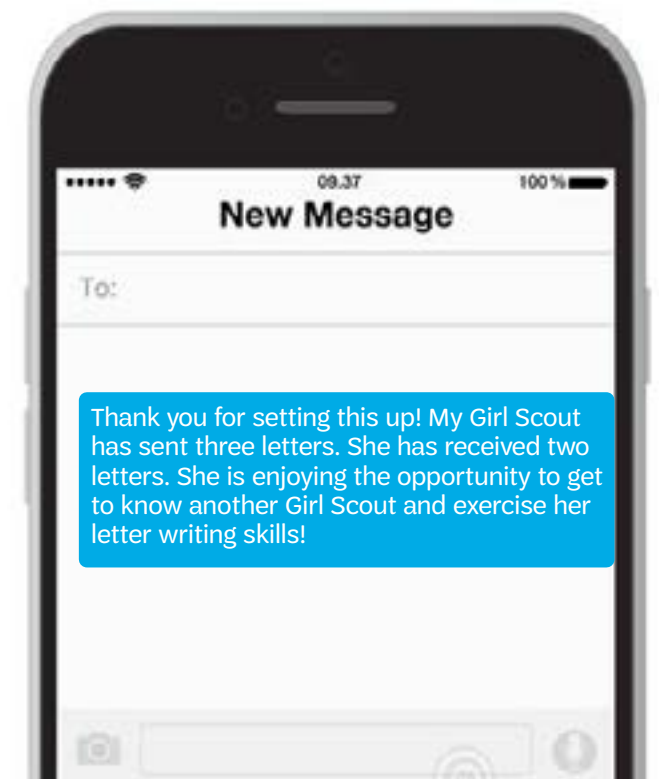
09.37

100%

New Message

To:

Thank you for setting this up! My Girl Scout has sent three letters. She has received two letters. She is enjoying the opportunity to get to know another Girl Scout and exercise her letter writing skills!